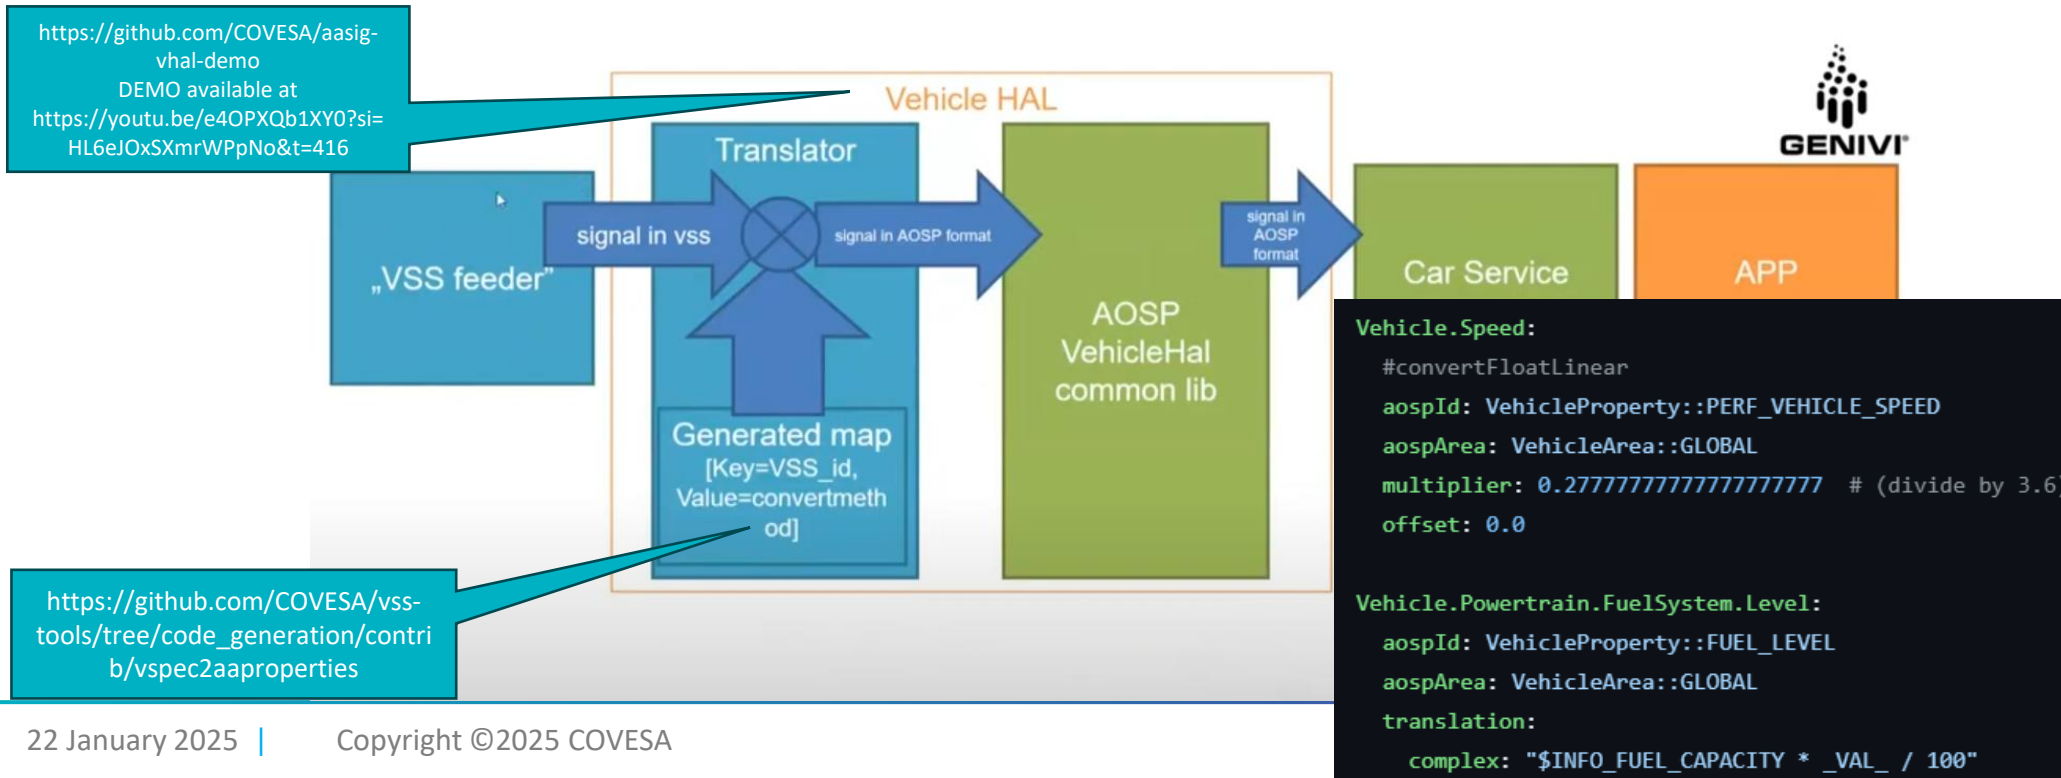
https://github.com/COVESA/aasig-vhal-demo
DEMO available at
https://youtu.be/e4OPXQb1XY0?si=HL6eJOxSXmrWPpNo&t=416

Vehicle HAL

GENIVI

Translator

„VSS feeder"

signal in vss

signal in AOSP format

signal in AOSP format

AOSP VehicleHal common lib

Car Service

APP

Generated map [Key=VSS_id, Value=convertmethod]

https://github.com/COVESA/vss-tools/tree/code_generation/contrib/vspec2aaproperties

Vehicle.Speed:
#convertFloatLinear
aospId: VehicleProperty::PERF_VEHICLE_SPEED
aospArea: VehicleArea::GLOBAL
multiplier: 0.2777777777777777777 # (divide by 3.6
offset: 0.0

Vehicle.Powertrain.FuelSystem.Level:
aospId: VehicleProperty::FUEL_LEVEL
aospArea: VehicleArea::GLOBAL
translation:
complex: "$INFO_FUEL_CAPACITY * _VAL_ / 100"

22 January 2025 | Copyright ©2025 COVESA